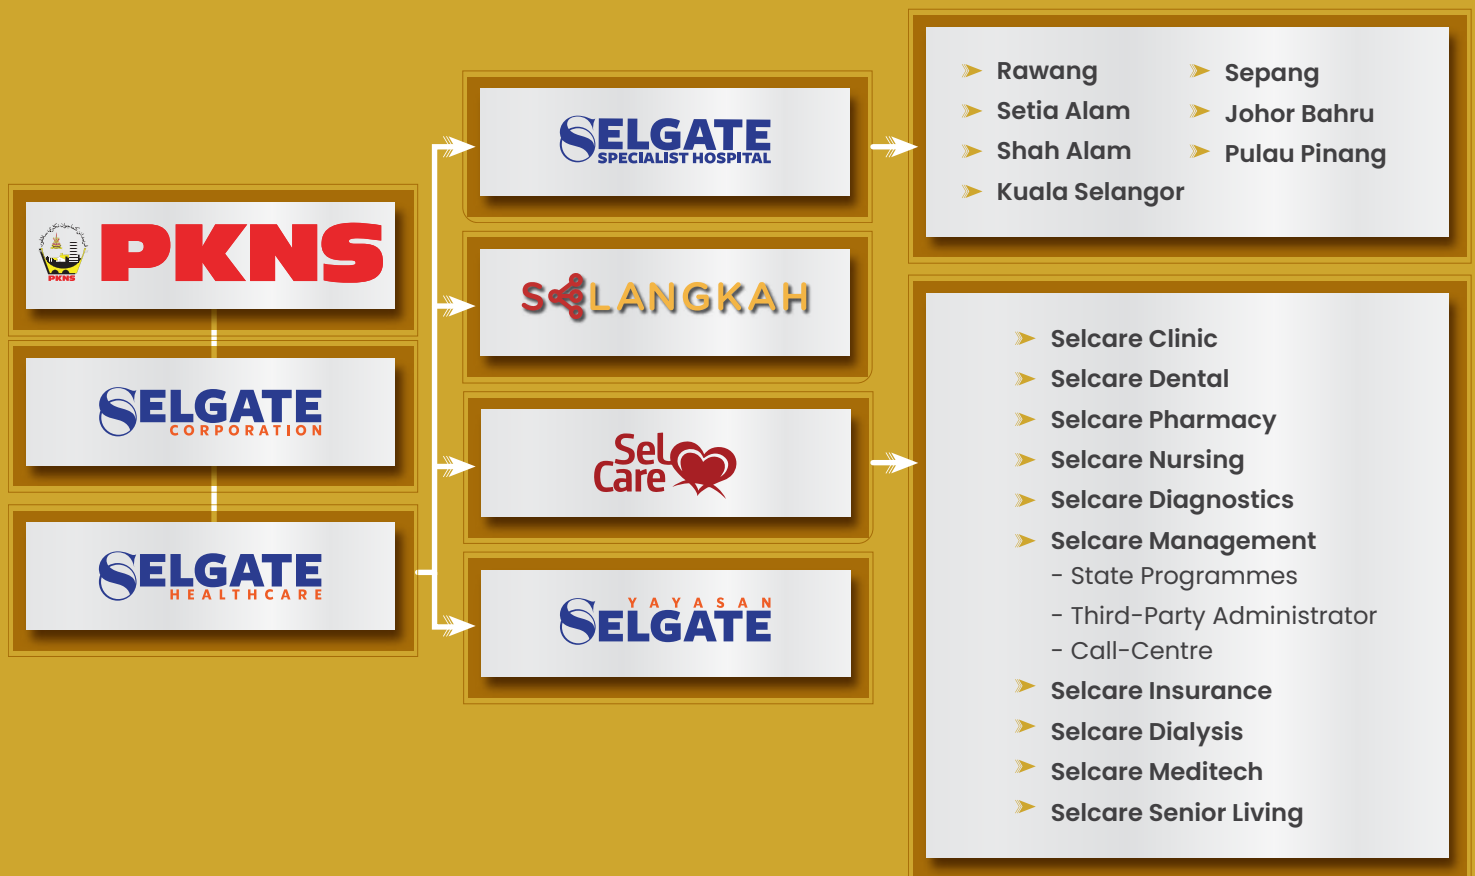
PKNS

PKNS

SELGATE CORPORATION

SELGATE HEALTHCARE

SELGATE SPECIALIST HOSPITAL

SELANGKAH

Sel Care

YAYASAN SELGATE

Rawang
Setia Alam
Shah Alam
Kuala Selangor

Sepang
Johor Bahru
Pulau Pinang

Selcare Clinic
Selcare Dental
Selcare Pharmacy
Selcare Nursing
Selcare Diagnostics
Selcare Management
- State Programmes
- Third-Party Administrator
- Call-Centre
Selcare Insurance
Selcare Dialysis
Selcare Meditech
Selcare Senior Living